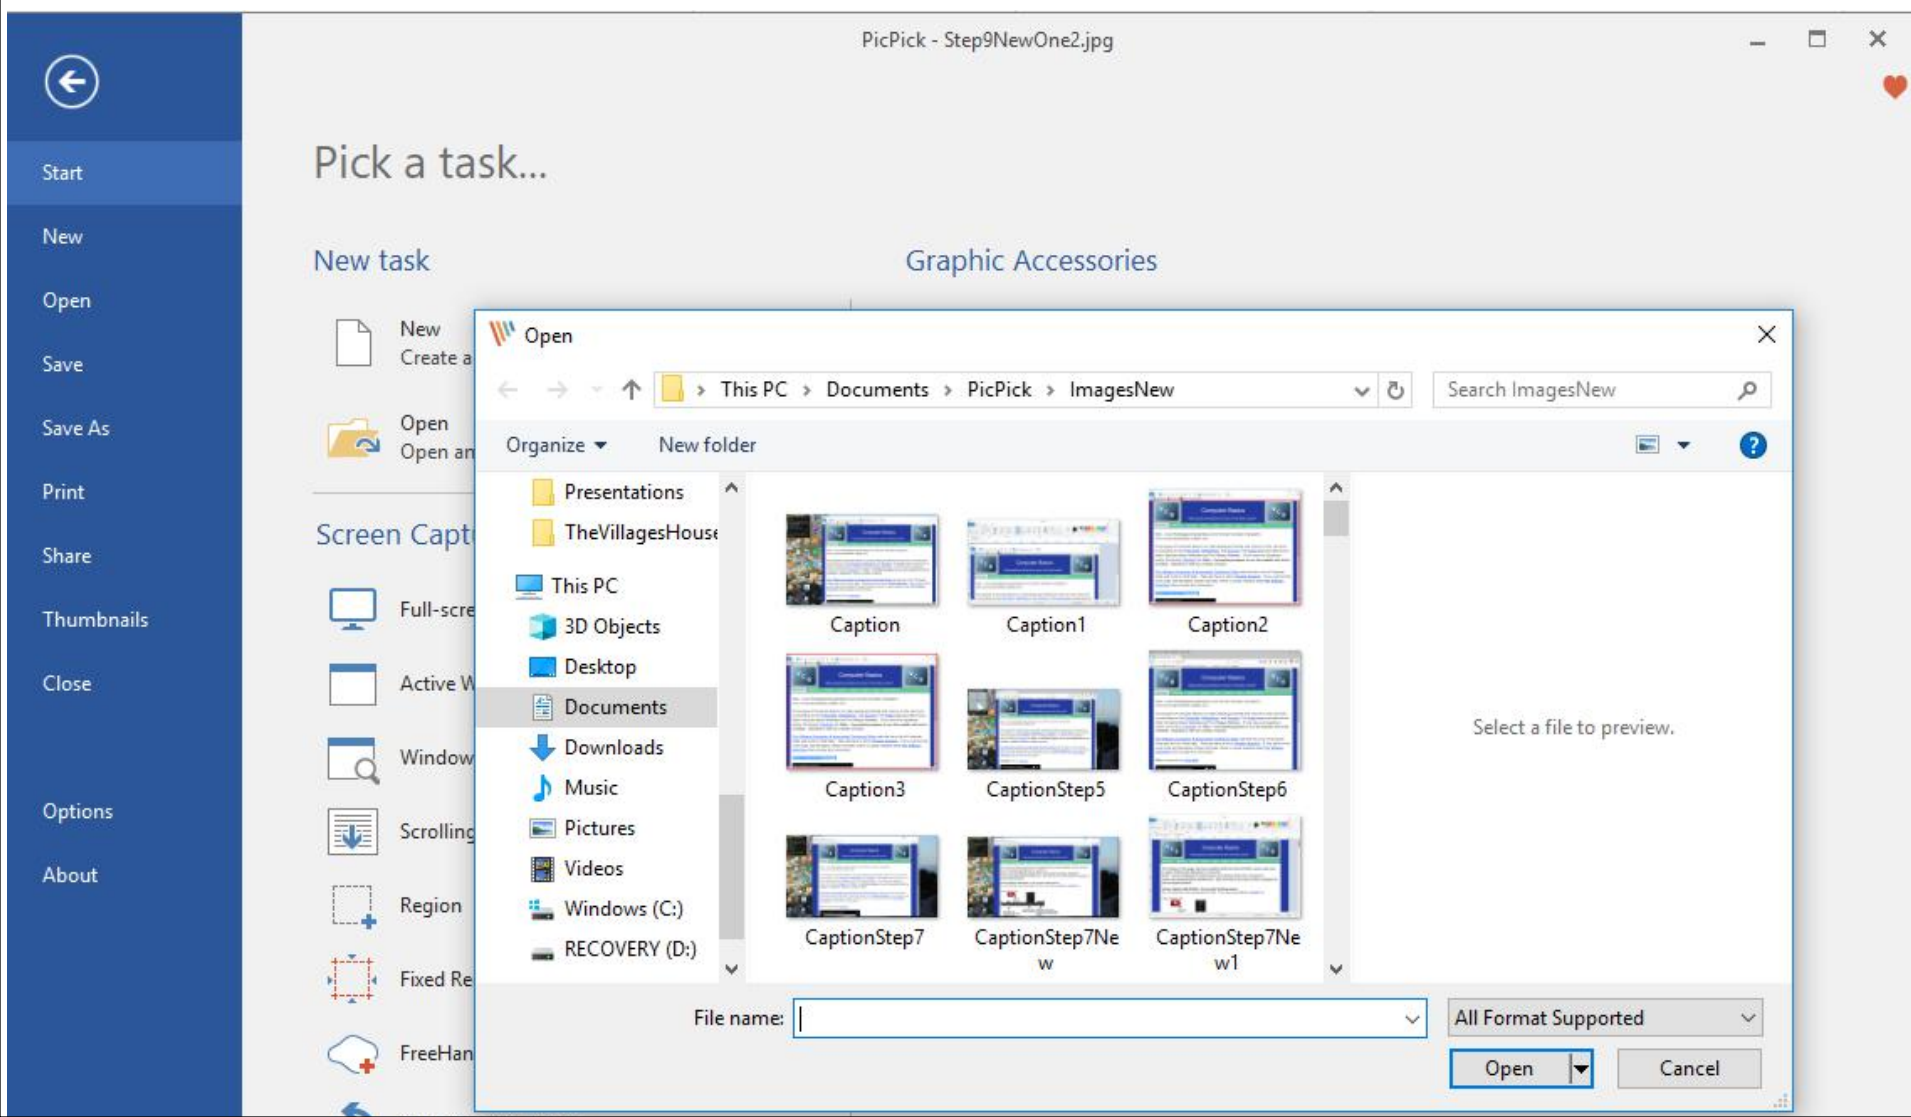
PicPick - Step9NewOne2.jpg

Start
New
Open
Save
Save As
Print
Share
Thumbnails
Close
Options
About

Pick a task...

New task

New
Create a

Open
Open an

Screen Capt

Full-scre
Active W
Window
Scrolling
Region
Fixed Re
FreeHan

Graphic Accessories

Open

This PC › Documents › PicPick › ImagesNew

Search ImagesNew

Organize ▾ New folder

Presentations
TheVillagesHouse
This PC
3D Objects
Desktop
Documents
Downloads
Music
Pictures
Videos
Windows (C:)
RECOVERY (D:)

Caption
Caption1
Caption2
Caption3
CaptionStep5
CaptionStep6
CaptionStep7
CaptionStep7New
CaptionStep7New1

Select a file to preview.

File name:
All Format Supported
Open
Cancel